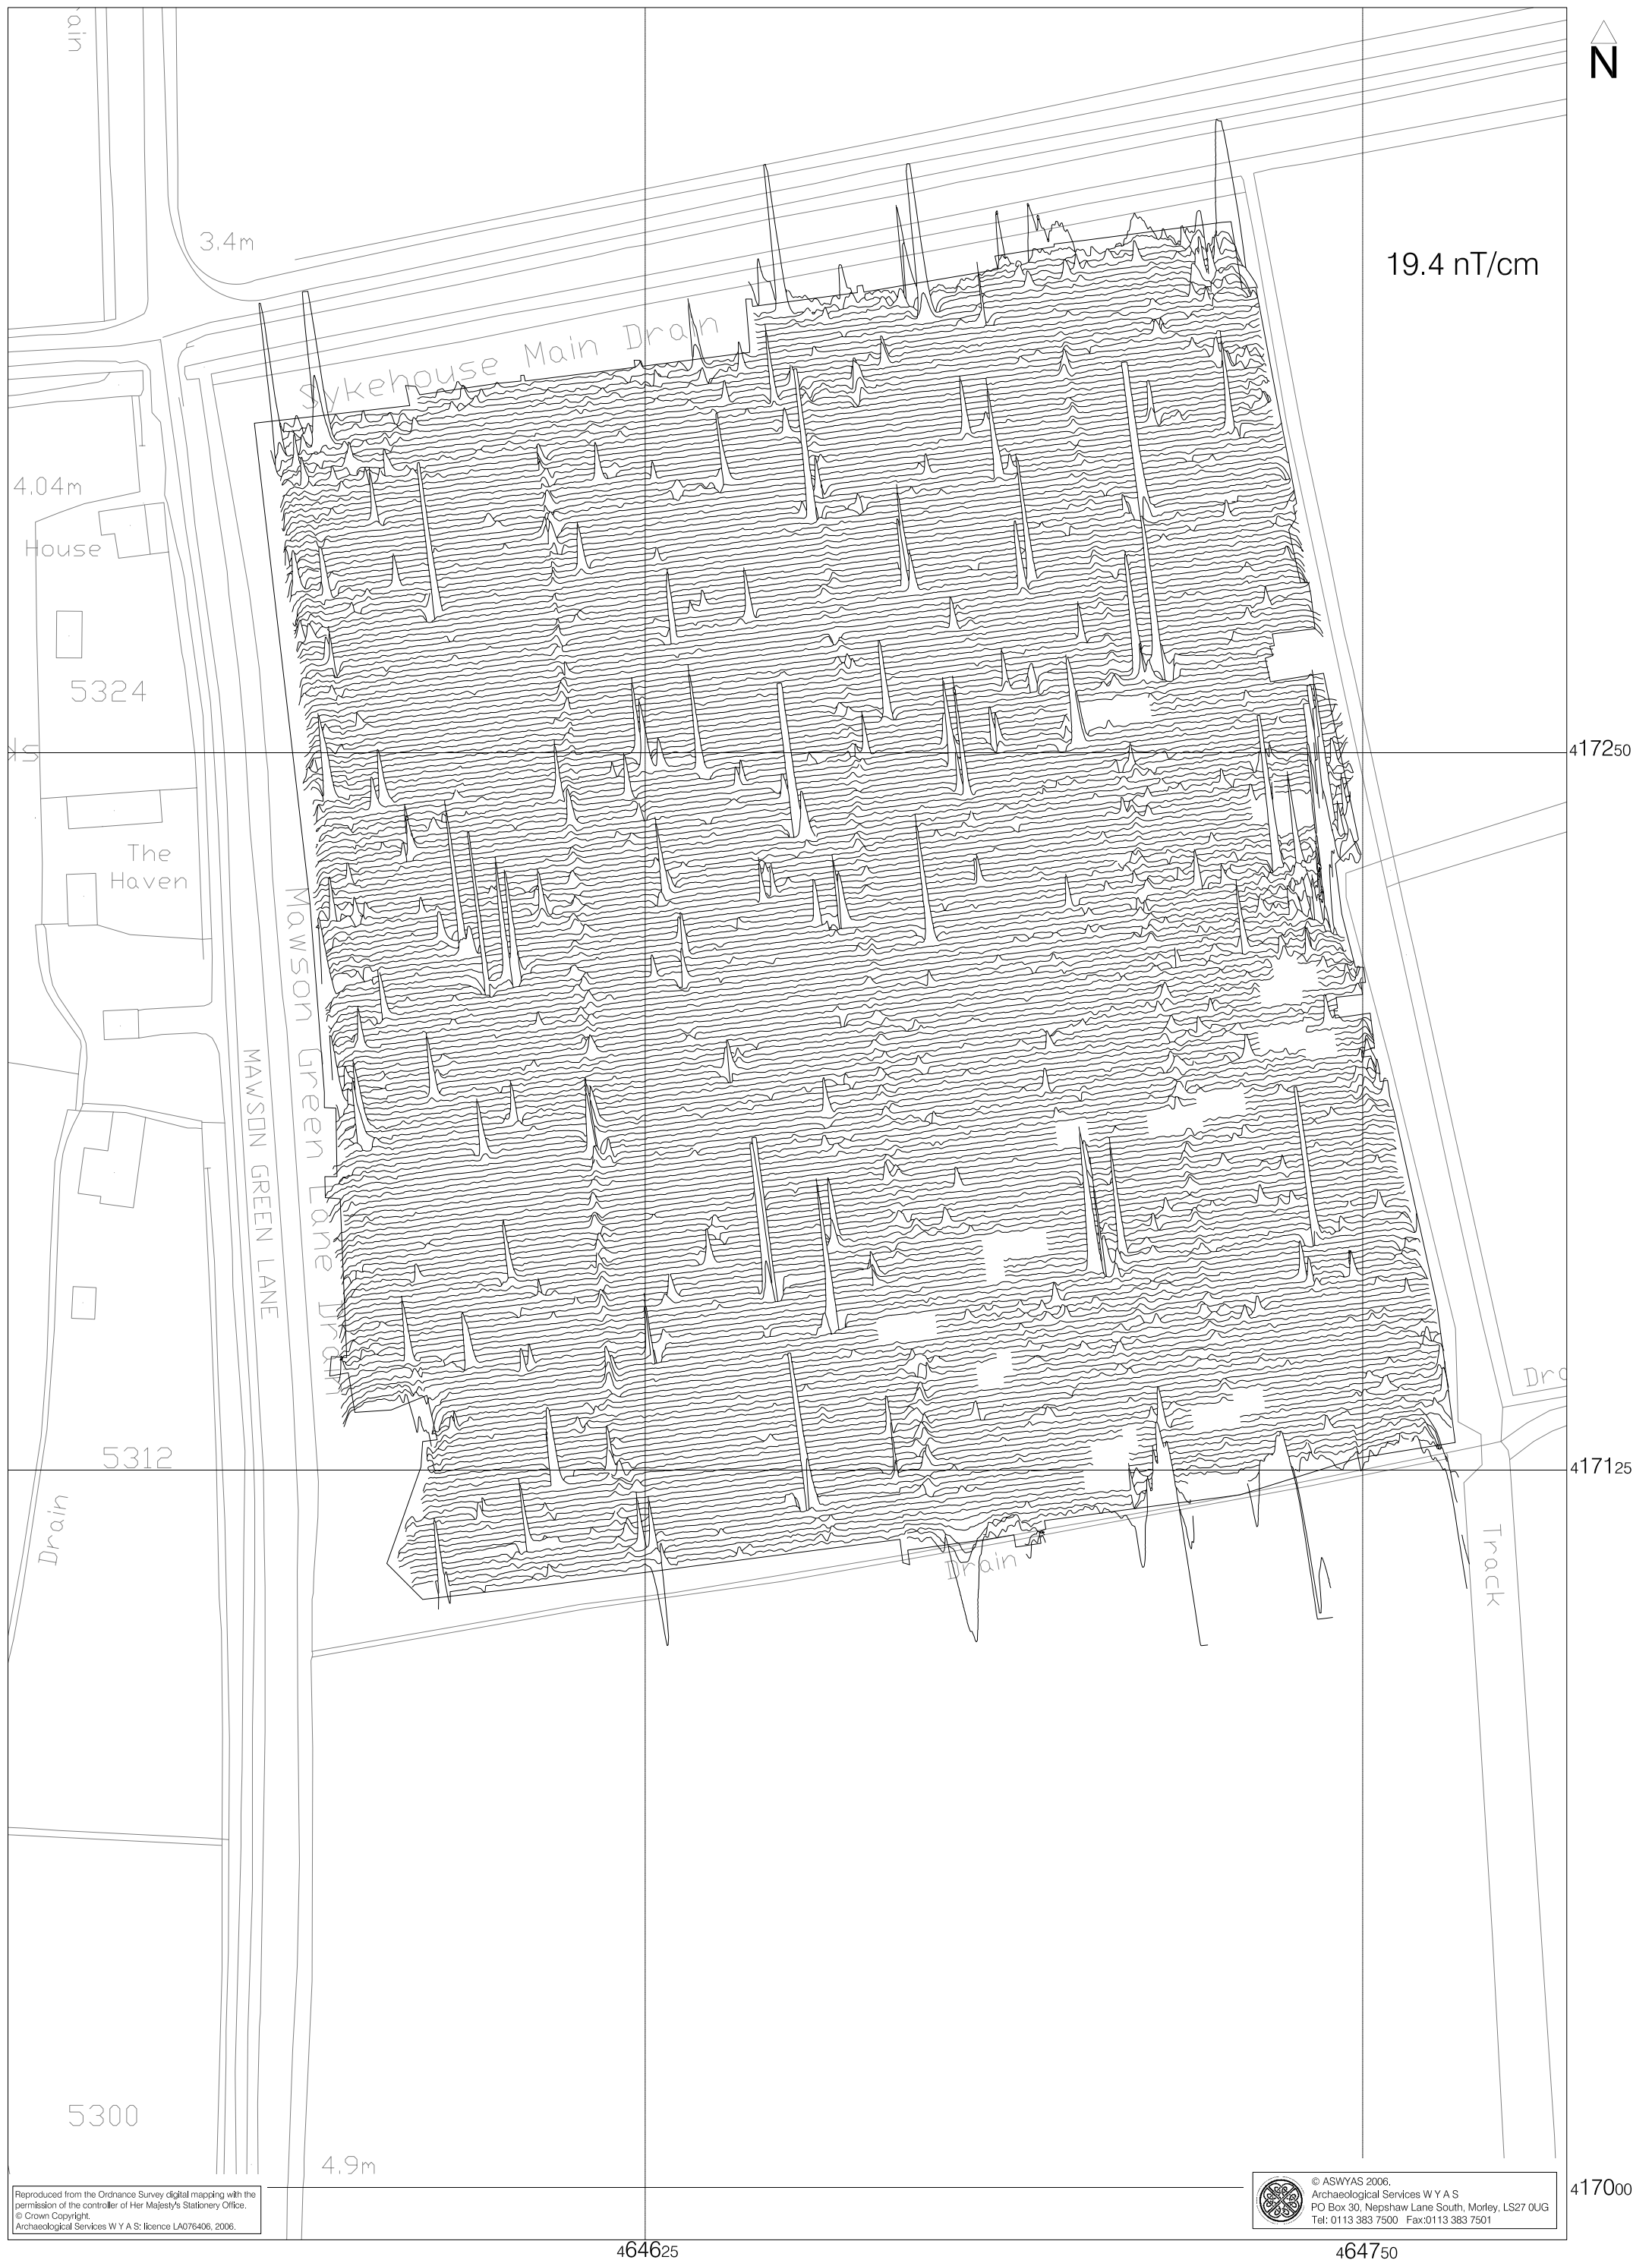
ain

N

19.4 nT/cm

3.4m

Sykehouse Main Drain

4.04m

House

5324

The Haven

Mawson Green Lane Drain

MAWSON GREEN LANE

4172$_{50}$

Dra

5312

4171$_{25}$

Drain

Drain

Track

5300

4.9m

Reproduced from the Ordnance Survey digital mapping with the permission of the controller of Her Majesty's Stationery Office. © Crown Copyright. Archaeological Services W Y A S: licence LA076406, 2006.

© ASWYAS 2006. Archaeological Services W Y A S PO Box 30, Nepshaw Lane South, Morley, LS27 0UG Tel: 0113 383 7500 Fax:0113 383 7501

4170$_{00}$

4646$_{25}$

4647$_{50}$